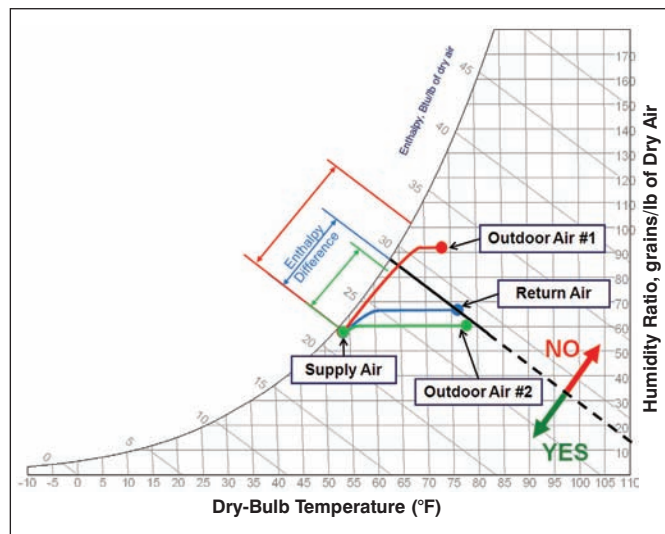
Enthalpy, Btu/lb of dry air

45

40

35

30

25

20

15

10

5

0

Enthalpy Difference

Outdoor Air #1

Return Air

Supply Air

Outdoor Air #2

NO

YES

170
160
150
140
130
120
110
100
90
80
70
60
50
40
30
20
10

Humidity Ratio, grains/lb of Dry Air

-10 -5 0 5 10 15 20 25 30 35 40 45 50 55 60 65 70 75 80 85 90 95 100 105 110

Dry-Bulb Temperature (°F)